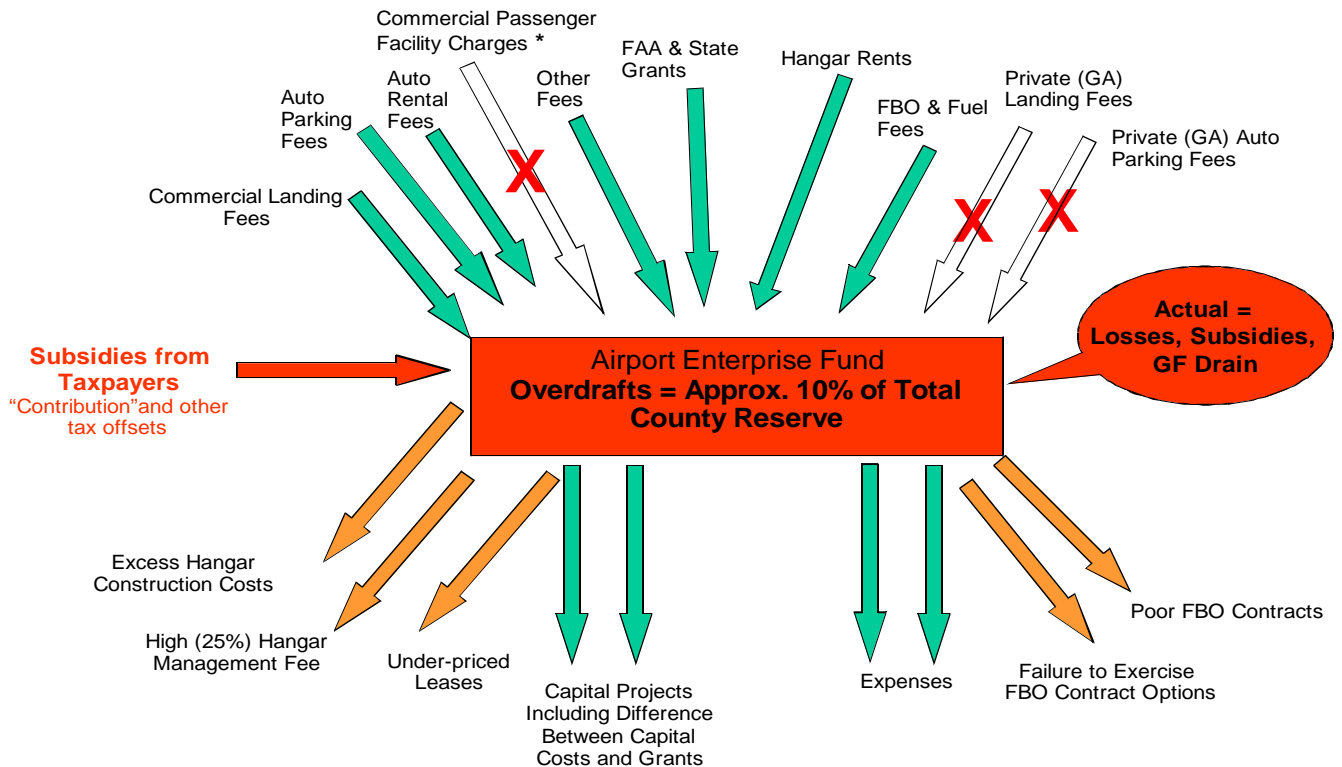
Commercial Passenger Facility Charges *

Auto Parking Fees

Auto Rental Fees

Other Fees

FAA & State Grants

Hangar Rents

FBO & Fuel Fees

Private (GA) Landing Fees

Private (GA) Auto Parking Fees

Commercial Landing Fees

X

X

X

Subsidies from Taxpayers
"Contribution"and other tax offsets

Airport Enterprise Fund
Overdrafts = Approx. 10% of Total County Reserve

Actual = Losses, Subsidies, GF Drain

Excess Hangar Construction Costs

High (25%) Hangar Management Fee

Under-priced Leases

Capital Projects Including Difference Between Capital Costs and Grants

Expenses

Failure to Exercise FBO Contract Options

Poor FBO Contracts